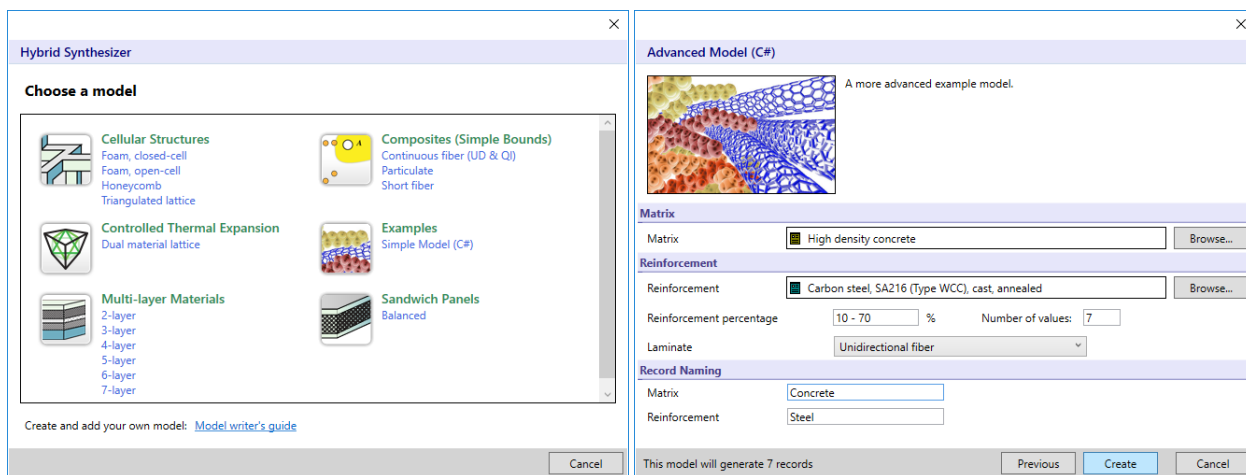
Hybrid Synthesizer

Choose a model

Cellular Structures
Foam, closed-cell
Foam, open-cell
Honeycomb
Triangulated lattice

Composites (Simple Bounds)
Continuous fiber (UD & QI)
Particulate
Short fiber

Controlled Thermal Expansion
Dual material lattice

Examples
Simple Model (C#)

Multi-layer Materials
2-layer
3-layer
4-layer
5-layer
6-layer
7-layer

Sandwich Panels
Balanced

Create and add your own model: Model writer's guide

Cancel

Advanced Model (C#)

A more advanced example model.

Matrix
Matrix | High density concrete | Browse...

Reinforcement
Reinforcement | Carbon steel, SA216 (Type WCC), cast, annealed | Browse...
Reinforcement percentage 10 - 70 % Number of values: 7
Laminate Unidirectional fiber

Record Naming
Matrix Concrete
Reinforcement Steel

This model will generate 7 records
Previous Create Cancel